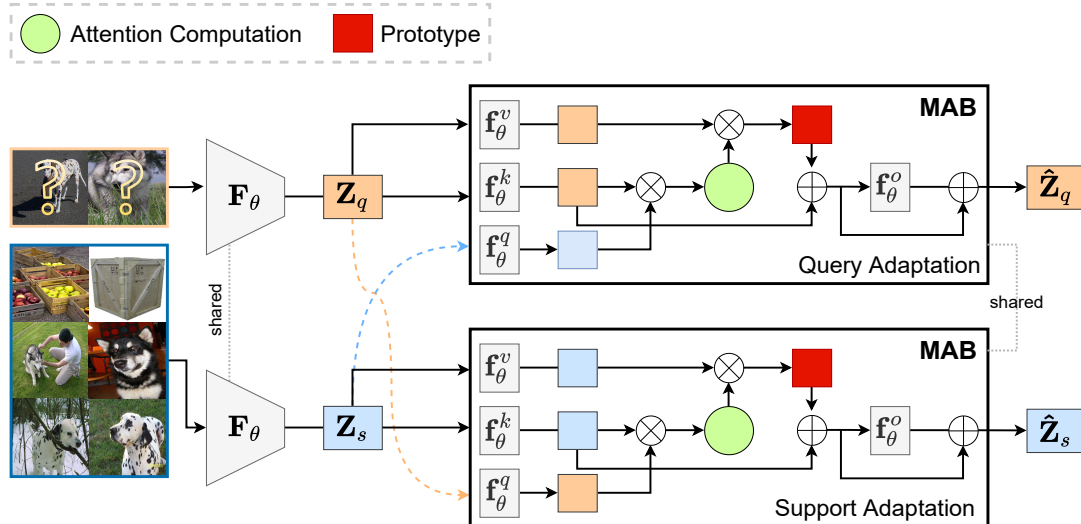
Attention Computation
Prototype

MAB
$\mathbf{f}_\theta^v$
$\mathbf{f}_\theta^k$
$\mathbf{f}_\theta^q$
$\mathbf{F}_\theta$
$\mathbf{Z}_q$
$\mathbf{f}_\theta^o$
$\hat{\mathbf{Z}}_q$
Query Adaptation

shared

shared

MAB
$\mathbf{f}_\theta^v$
$\mathbf{f}_\theta^k$
$\mathbf{f}_\theta^q$
$\mathbf{F}_\theta$
$\mathbf{Z}_s$
$\mathbf{f}_\theta^o$
$\hat{\mathbf{Z}}_s$
Support Adaptation